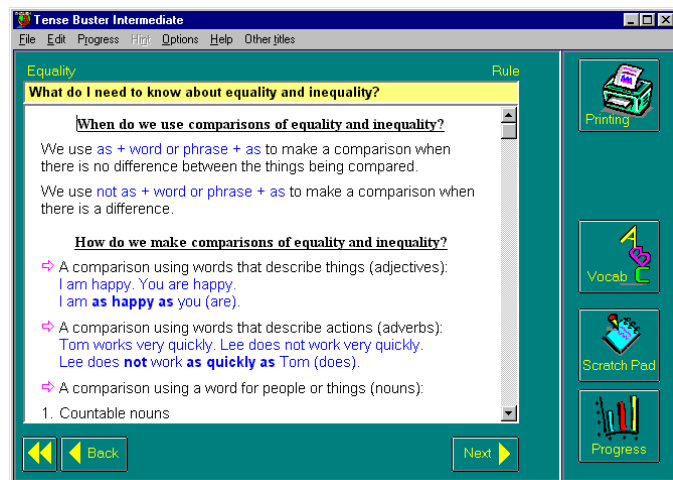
Tense Buster Intermediate

File Edit Progress Hint Options Help Other titles

Equality

Rule

What do I need to know about equality and inequality?

When do we use comparisons of equality and inequality?

We use as + word or phrase + as to make a comparison when there is no difference between the things being compared.

We use not as + word or phrase + as to make a comparison when there is a difference.

How do we make comparisons of equality and inequality?

⇨ A comparison using words that describe things (adjectives):
I am happy. You are happy.
I am **as happy as** you (are).

⇨ A comparison using words that describe actions (adverbs):
Tom works very quickly. Lee does not work very quickly.
Lee does **not** work **as quickly as** Tom (does).

⇨ A comparison using a word for people or things (nouns):

1. Countable nouns

Back

Next

Printing

Vocab

Scratch Pad

Progress